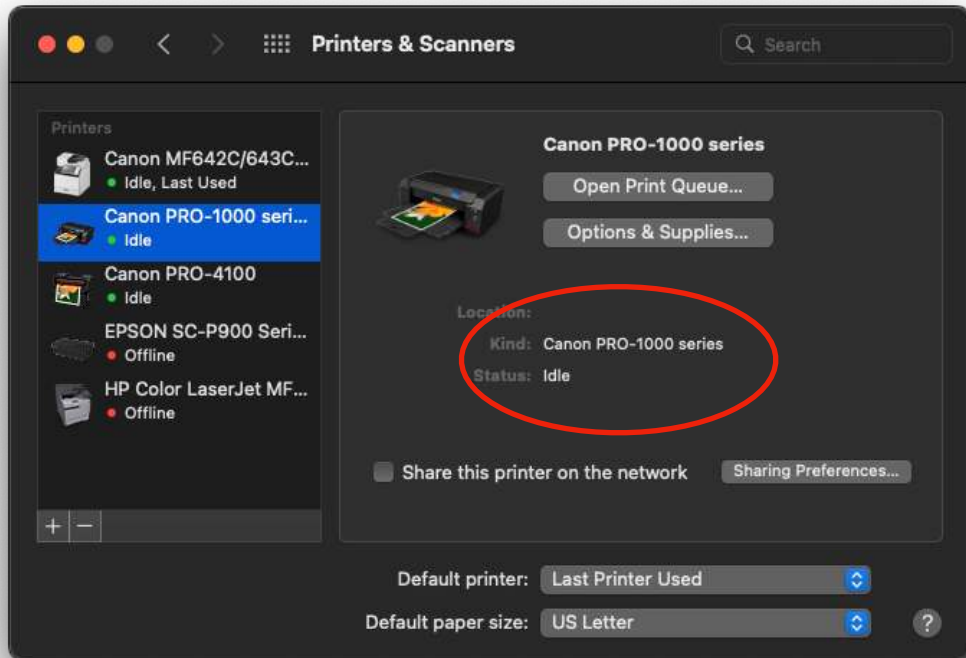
Printers & Scanners

Search

Printers

Canon MF642C/643C...
Idle, Last Used

Canon PRO-1000 seri...
Idle

Canon PRO-4100
Idle

EPSON SC-P900 Seri...
Offline

HP Color LaserJet MF...
Offline

+ −

Canon PRO-1000 series

Open Print Queue...

Options & Supplies...

Location:

Kind: Canon PRO-1000 series

Status: Idle

Share this printer on the network

Sharing Preferences...

Default printer: Last Printer Used

Default paper size: US Letter

?